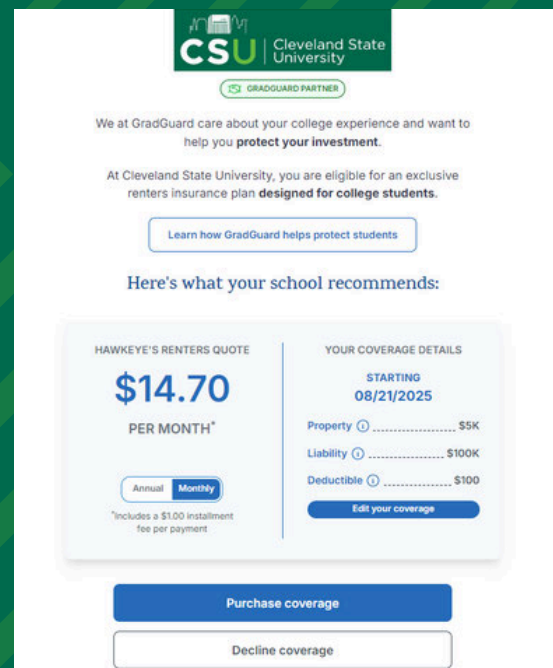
CSU | Cleveland State University

GRADGUARD PARTNER

We at GradGuard care about your college experience and want to help you **protect your investment**.

At Cleveland State University, you are eligible for an exclusive renters insurance plan **designed for college students**.

Learn how GradGuard helps protect students

Here's what your school recommends:

HAWKEYE'S RENTERS QUOTE

$14.70

PER MONTH*

Annual | Monthly

*Includes a $1.00 installment fee per payment

YOUR COVERAGE DETAILS

STARTING

08/21/2025

Property ⓘ ..................... $5K

Liability ⓘ ..................... $100K

Deductible ⓘ ..................... $100

Edit your coverage

Purchase coverage

Decline coverage